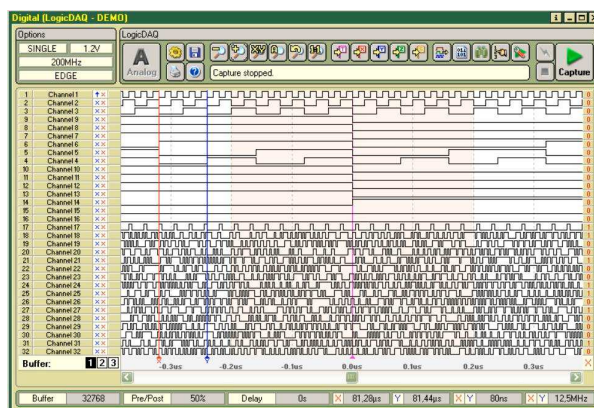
Digital (LogicDAQ - DEMO)

Options
SINGLE 1.2V
200MHz
EDGE

LogicDAQ
A
Analog
Capture stopped.
Capture

| | |
|---|---|
| 1 | Channel 1 |
| 2 | Channel 2 |
| 3 | Channel 3 |
| 9 | Channel 9 |
| 8 | Channel 8 |
| 7 | Channel 7 |
| 6 | Channel 6 |
| 5 | Channel 5 |
| 4 | Channel 4 |
| 10 | Channel 10 |
| 11 | Channel 11 |
| 12 | Channel 12 |
| 13 | Channel 13 |
| 14 | Channel 14 |
| 15 | Channel 15 |
| 16 | Channel 16 |
| 17 | Channel 17 |
| 18 | Channel 18 |
| 19 | Channel 19 |
| 20 | Channel 20 |
| 21 | Channel 21 |
| 22 | Channel 22 |
| 23 | Channel 23 |
| 24 | Channel 24 |
| 25 | Channel 25 |
| 26 | Channel 26 |
| 27 | Channel 27 |
| 28 | Channel 28 |
| 29 | Channel 29 |
| 30 | Channel 30 |
| 31 | Channel 31 |
| 32 | Channel 32 |

Buffer: 1 2 3

-0.3us -0.2us -0.1us 0.0us 0.1us 0.2us 0.3us

| Buffer | 32768 | Pre/Post | 50% | Delay | 0s | X | 81,28µs | Y | 81,44µs | X Y | 80ns | X Y | 12,5MHz |
|---|---|---|---|---|---|---|---|---|---|---|---|---|---|